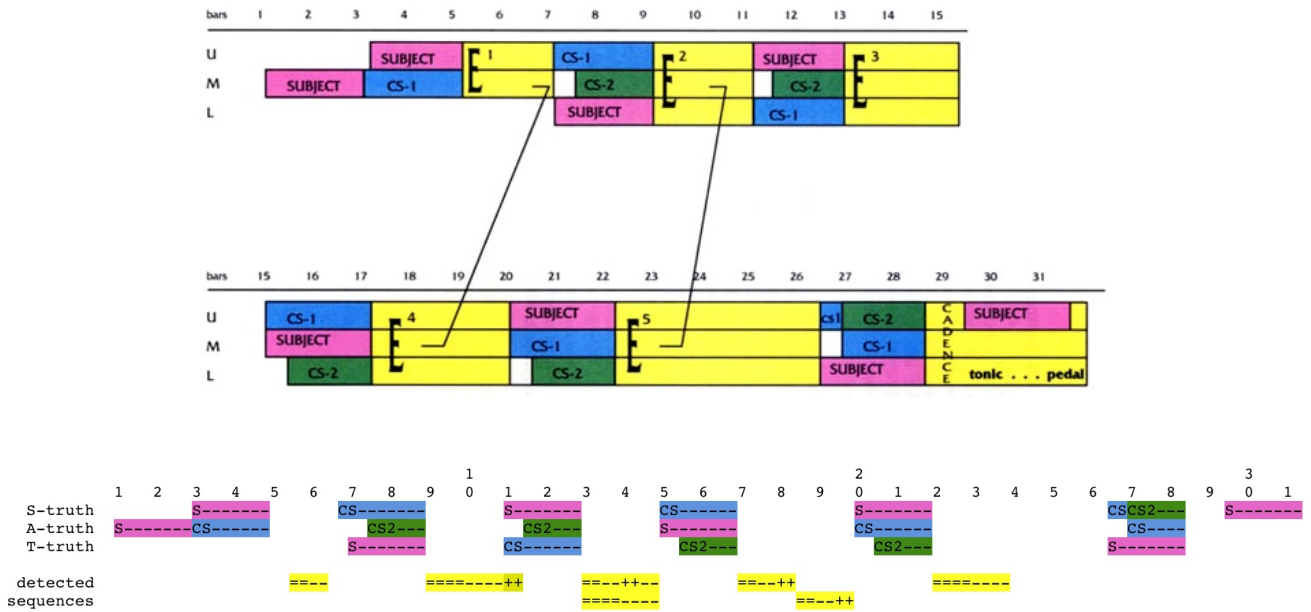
bars 1 2 3 4 5 6 7 8 9 10 11 12 13 14 15

U SUBJECT 1 CS-1 2 SUBJECT 3
M SUBJECT CS-1 CS-2 CS-2
L SUBJECT CS-1

bars 15 16 17 18 19 20 21 22 23 24 25 26 27 28 29 30 31

U CS-1 4 SUBJECT 5 cs1 CS-2 C SUBJECT
M SUBJECT CS-1 CS-1 A D E N
L CS-2 CS-2 SUBJECT C E tonic . . . pedal

1 2 3 4 5 6 7 8 9 1 0 1 2 3 4 5 6 7 8 9 2 0 1 2 3 4 5 6 7 8 9 3 0 1

S-truth S------- CS------- S------- CS------ S------- CSCS2--- S-------
A-truth S-------CS------ CS2--- CS2--- S------- CS------ CS---
T-truth S------- CS------ CS2--- CS2--- S-------

detected sequences ==-- ====----++ ==--++-- ==--++ ====----
====---- ==--++